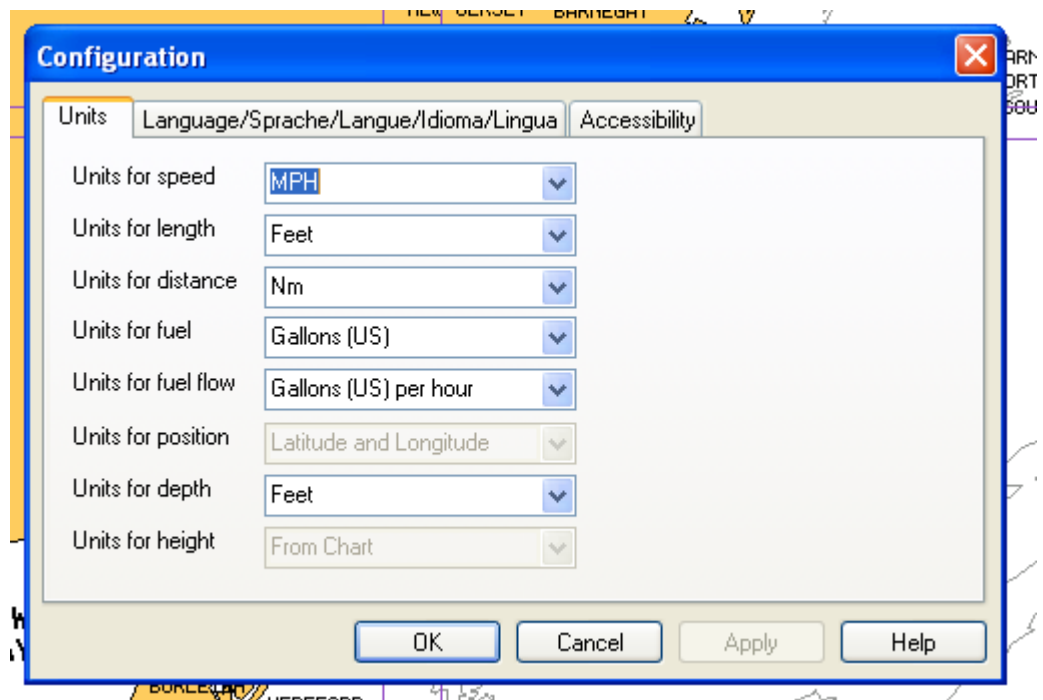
Configuration

Units | Language/Sprache/Langue/Idioma/Lingua | Accessibility

Units for speed MPH
Units for length Feet
Units for distance Nm
Units for fuel Gallons (US)
Units for fuel flow Gallons (US) per hour
Units for position Latitude and Longitude
Units for depth Feet
Units for height From Chart

OK Cancel Apply Help